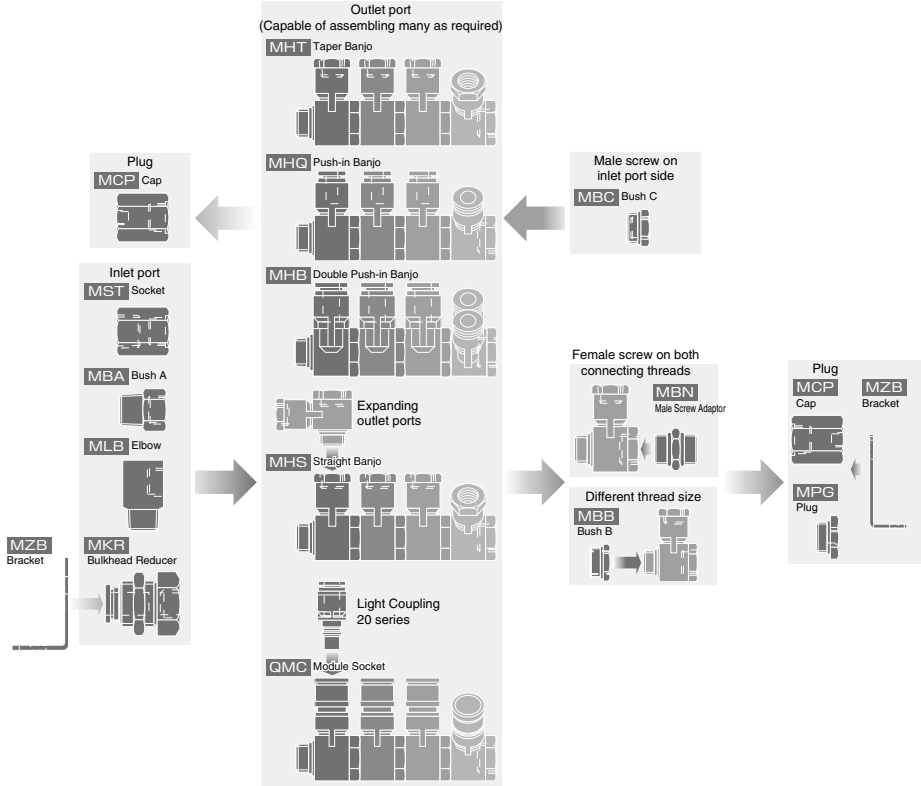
Outlet port
(Capable of assembling many as required)

MHT Taper Banjo

MHQ Push-in Banjo

MHB Double Push-in Banjo

Expanding outlet ports

MHS Straight Banjo

Light Coupling 20 series

QMC Module Socket

Plug
MCP Cap

Male screw on inlet port side
MBC Bush C

Inlet port
MST Socket

MBA Bush A

MLB Elbow

MKR Bulkhead Reducer

MZB Bracket

Female screw on both connecting threads
MBN Male Screw Adaptor

Different thread size
MBB Bush B

Plug
MCP Cap
MZB Bracket
MPG Plug